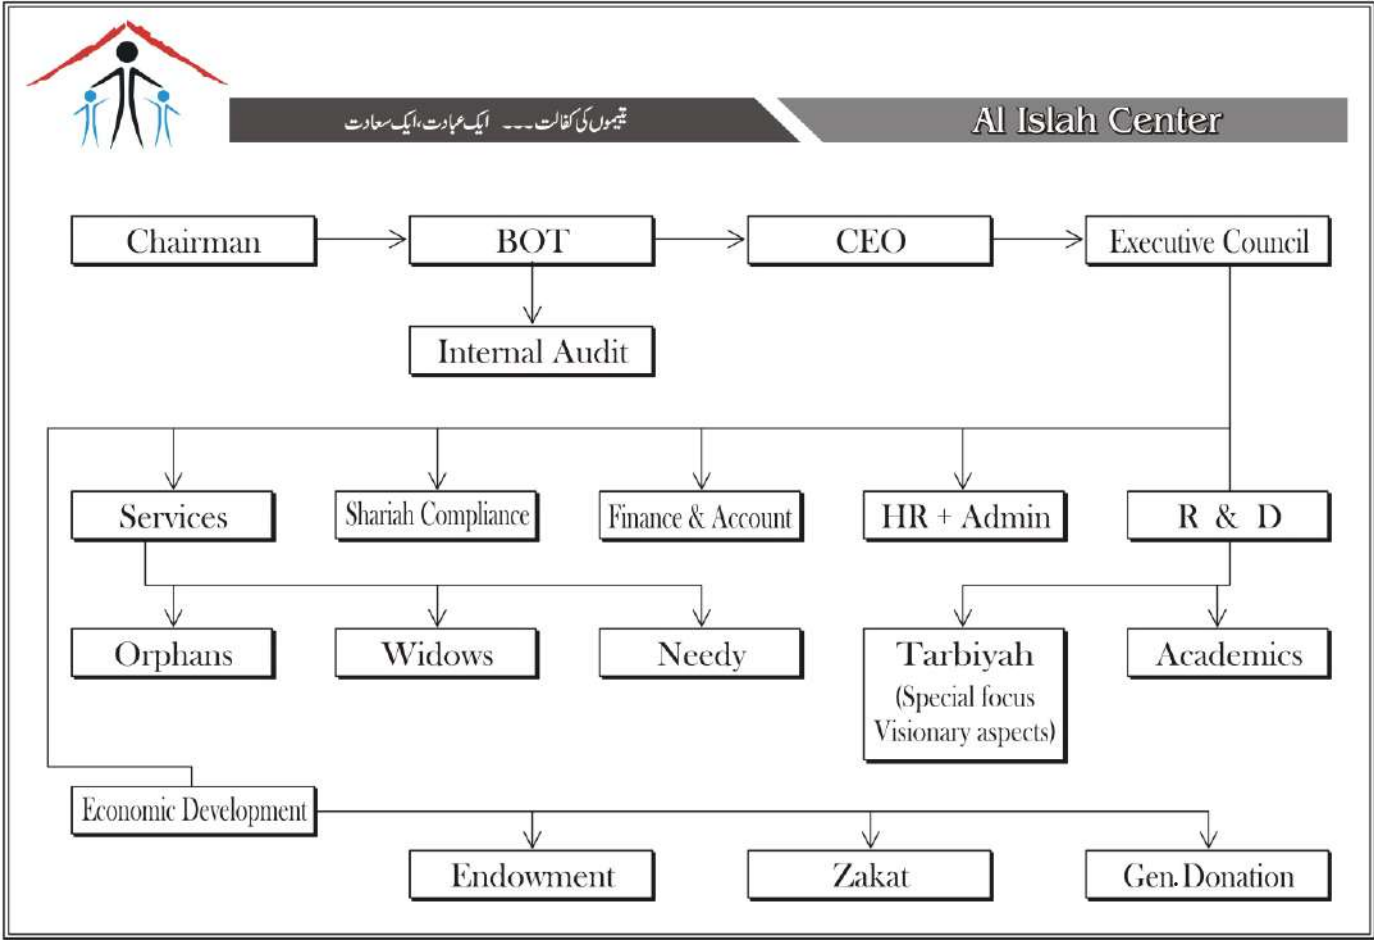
یتیموں کی کفالت ۔۔۔ ایک عبادت، ایک سعادت

Al Islah Center

Chairman

BOT

CEO

Executive Council

Internal Audit

Services

Shariah Compliance

Finance & Account

HR + Admin

R & D

Orphans

Widows

Needy

Tarbiyah (Special focus Visionary aspects)

Academics

Economic Development

Endowment

Zakat

Gen. Donation